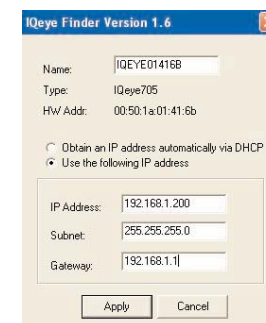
IQeye Finder Version 1.6

Name: IQEYE01416B

Type: IQeye705

HW Addr: 00:50:1a:01:41:6b

Obtain an IP address automatically via DHCP

Use the following IP address

IP Address: 192.168.1.200

Subnet: 255.255.255.0

Gateway: 192.168.1.1

Apply Cancel